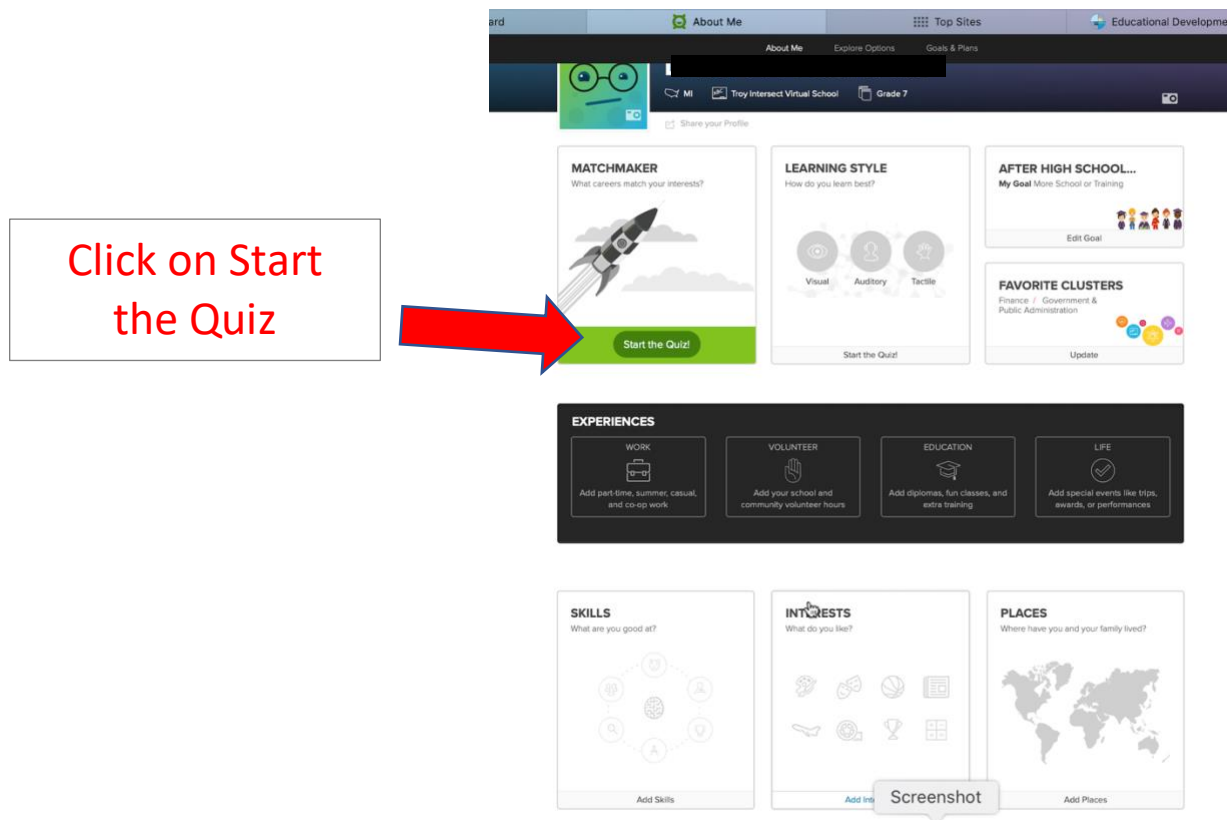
Click on Start the Quiz

ard | About Me | Top Sites | Educational Developme

About Me Explore Options Goals & Plans

MI Troy Intersect Virtual School Grade 7

Share your Profile

MATCHMAKER
What careers match your interests?

Start the Quiz!

LEARNING STYLE
How do you learn best?

Visual Auditory Tactile

Start the Quiz!

AFTER HIGH SCHOOL...
My Goal More School or Training

Edit Goal

FAVORITE CLUSTERS
Finance / Government & Public Administration

Update

EXPERIENCES

WORK
Add part-time, summer, casual, and co-op work

VOLUNTEER
Add your school and community volunteer hours

EDUCATION
Add diplomas, fun classes, and extra training

LIFE
Add special events like trips, awards, or performances

SKILLS
What are you good at?

Add Skills

INT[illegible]ESTS
What do you like?

Add Int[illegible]

Screenshot

PLACES
Where have you and your family lived?

Add Places